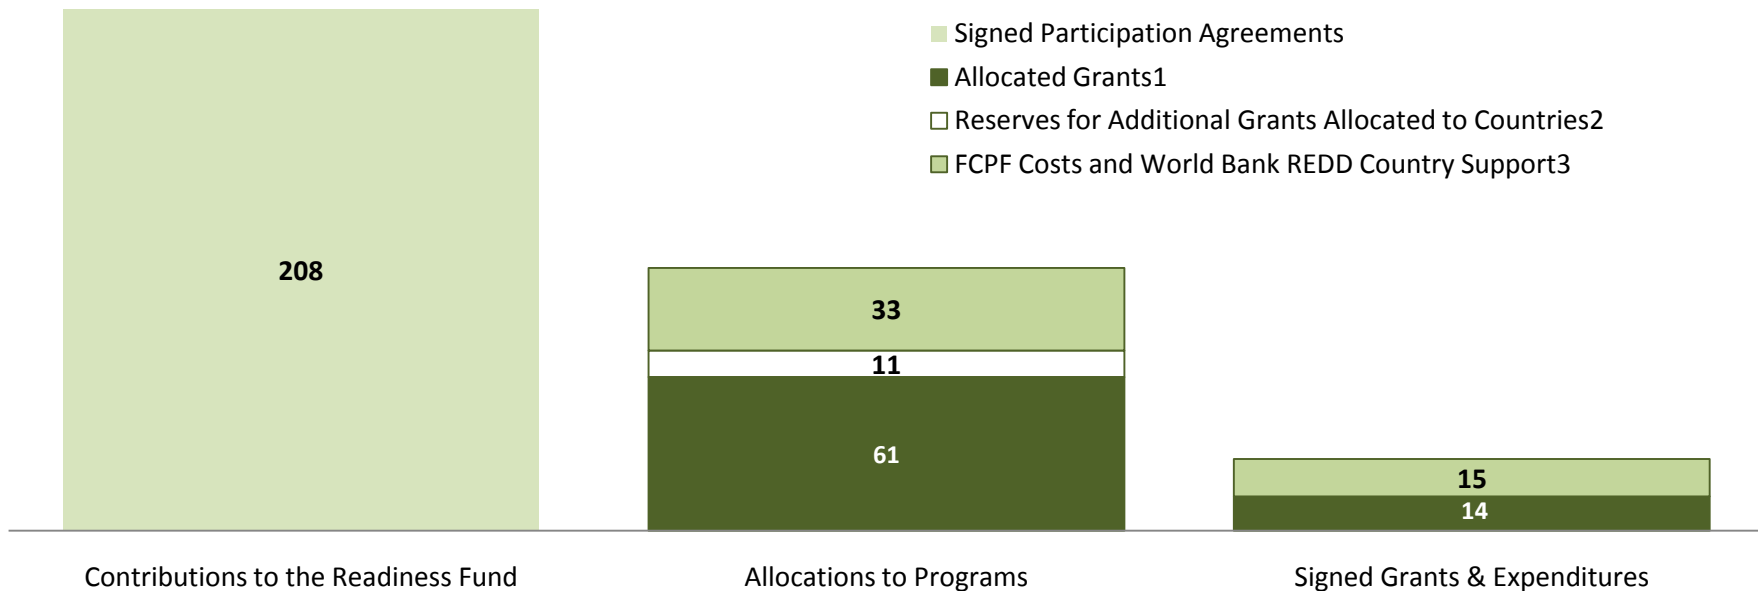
Signed Participation Agreements
Allocated Grants1
Reserves for Additional Grants Allocated to Countries2
FCPF Costs and World Bank REDD Country Support3

208

33
11
61

15
14

Contributions to the Readiness Fund
Allocations to Programs
Signed Grants & Expenditures